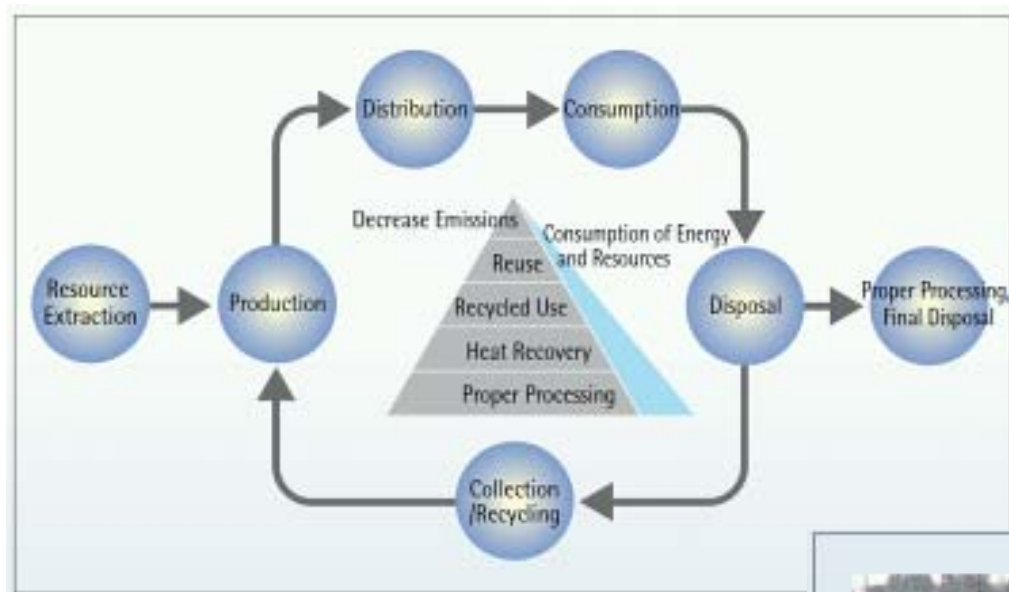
Distribution

Consumption

Decrease Emissions

Consumption of Energy and Resources

Reuse

Recycled Use

Heat Recovery

Proper Processing

Resource Extraction

Production

Disposal

Proper Processing, Final Disposal

Collection /Recycling